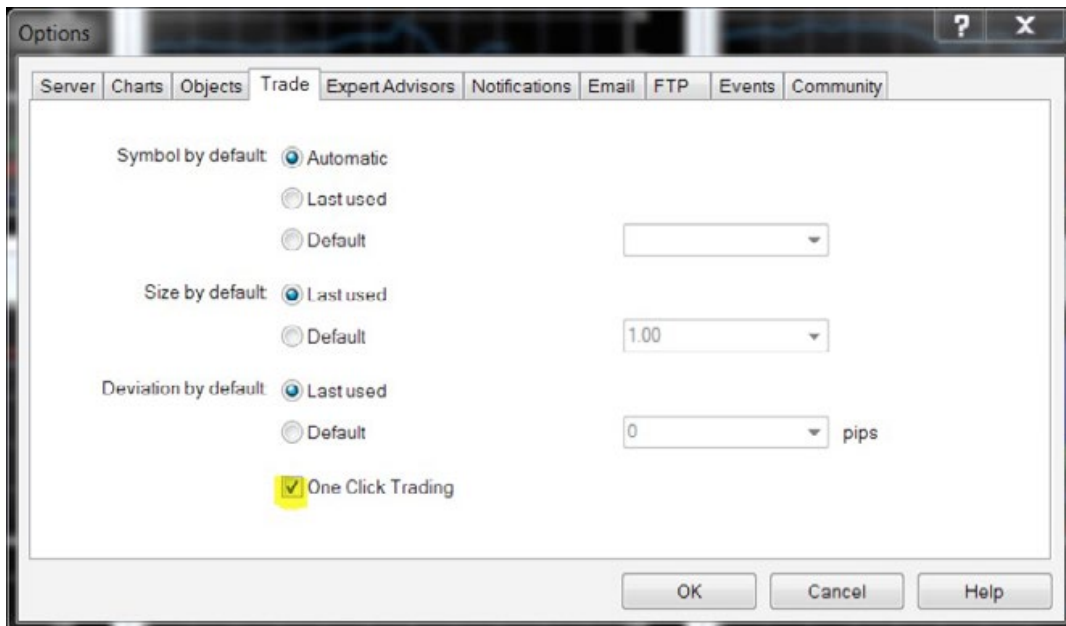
Options

? X

Server | Charts | Objects | Trade | Expert Advisors | Notifications | Email | FTP | Events | Community

Symbol by default: Automatic

Last used

Default

Size by default: Last used

Default 1.00

Deviation by default: Last used

Default 0 pips

One Click Trading

OK Cancel Help